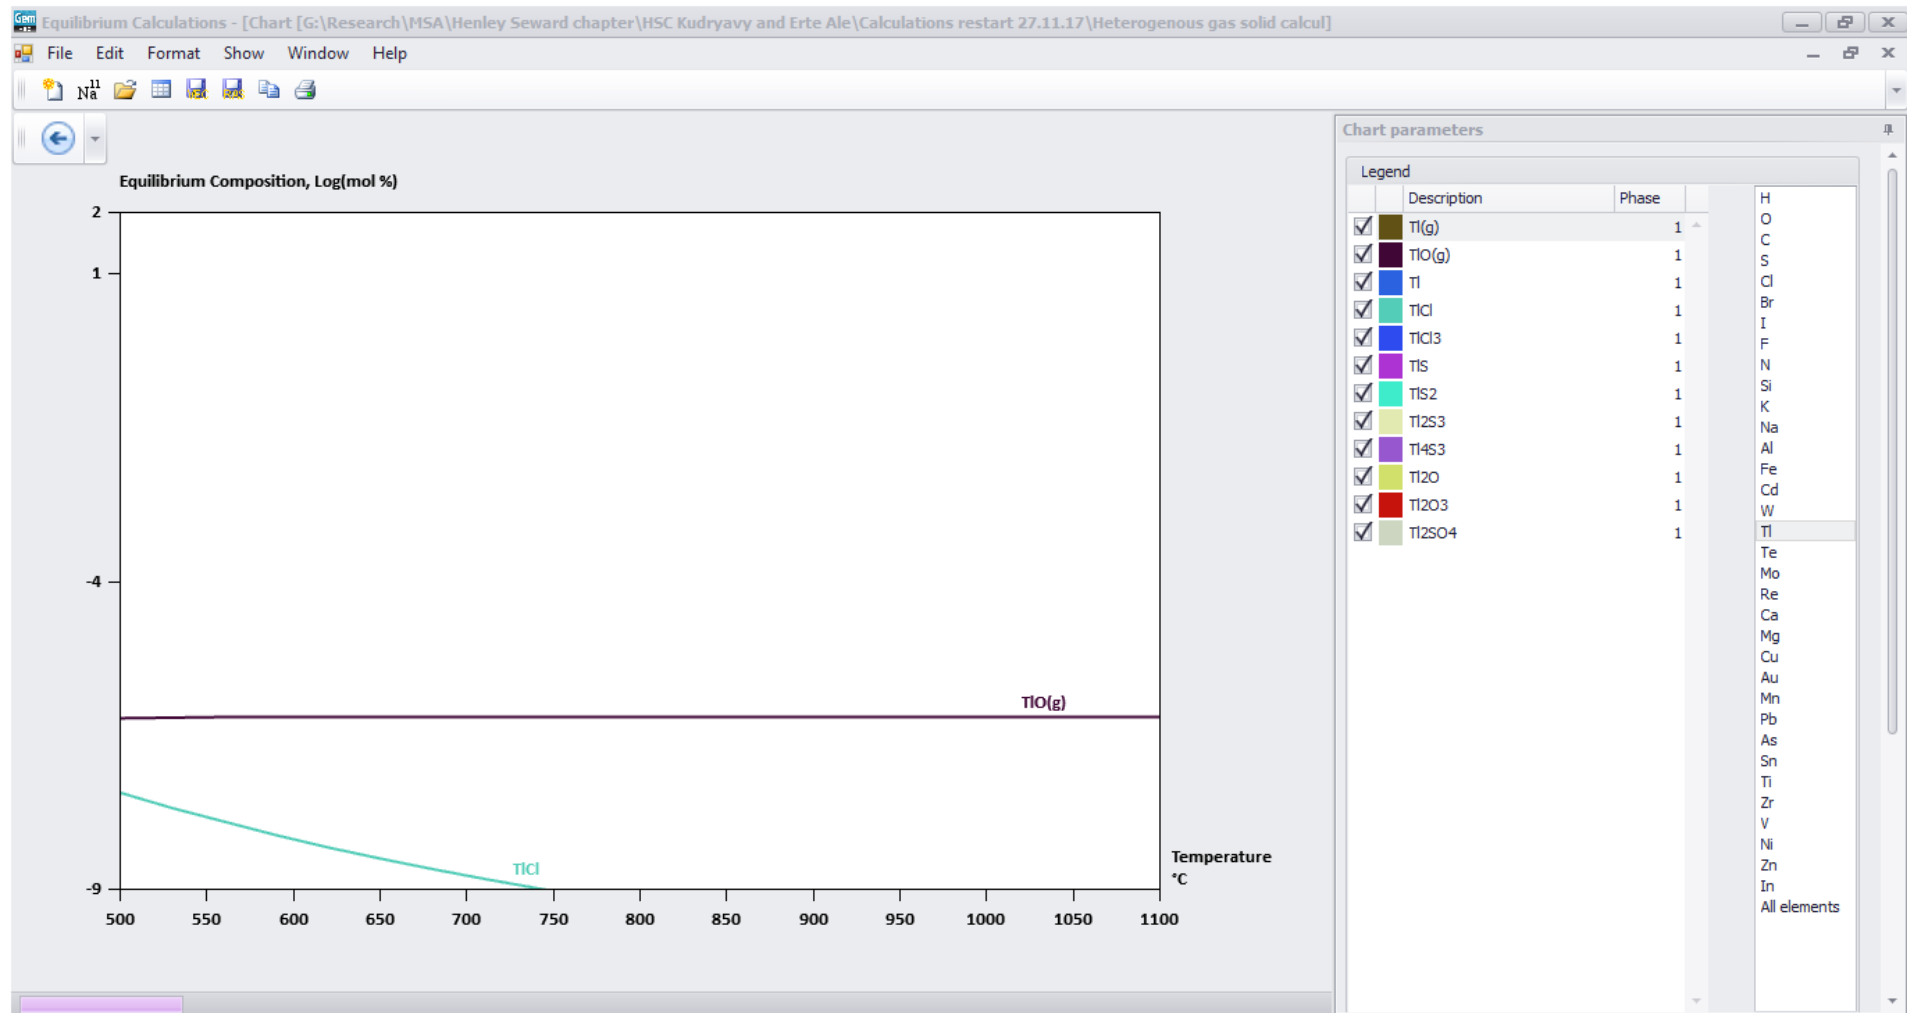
Equilibrium Calculations - [Chart [G:\Research\MSA\Henley Seward chapter\HSC Kudryavy and Erte Ale\Calculations restart 27.11.17\Heterogenous gas solid calcul]

File Edit Format Show Window Help

Equilibrium Composition, Log(mol %)

2
1
-4
-9

TlO(g)

TlCl

Temperature °C

500 550 600 650 700 750 800 850 900 950 1000 1050 1100

Chart parameters

Legend

| Description | Phase |
|---|---|
| Tl(g) | 1 |
| TlO(g) | 1 |
| Tl | 1 |
| TlCl | 1 |
| TlCl3 | 1 |
| TlS | 1 |
| TlS2 | 1 |
| Tl2S3 | 1 |
| Tl4S3 | 1 |
| Tl2O | 1 |
| Tl2O3 | 1 |
| Tl2SO4 | 1 |

H
O
C
S
Cl
Br
I
F
N
Si
K
Na
Al
Fe
Cd
W
Tl
Te
Mo
Re
Ca
Mg
Cu
Au
Mn
Pb
As
Sn
Ti
Zr
V
Ni
Zn
In
All elements